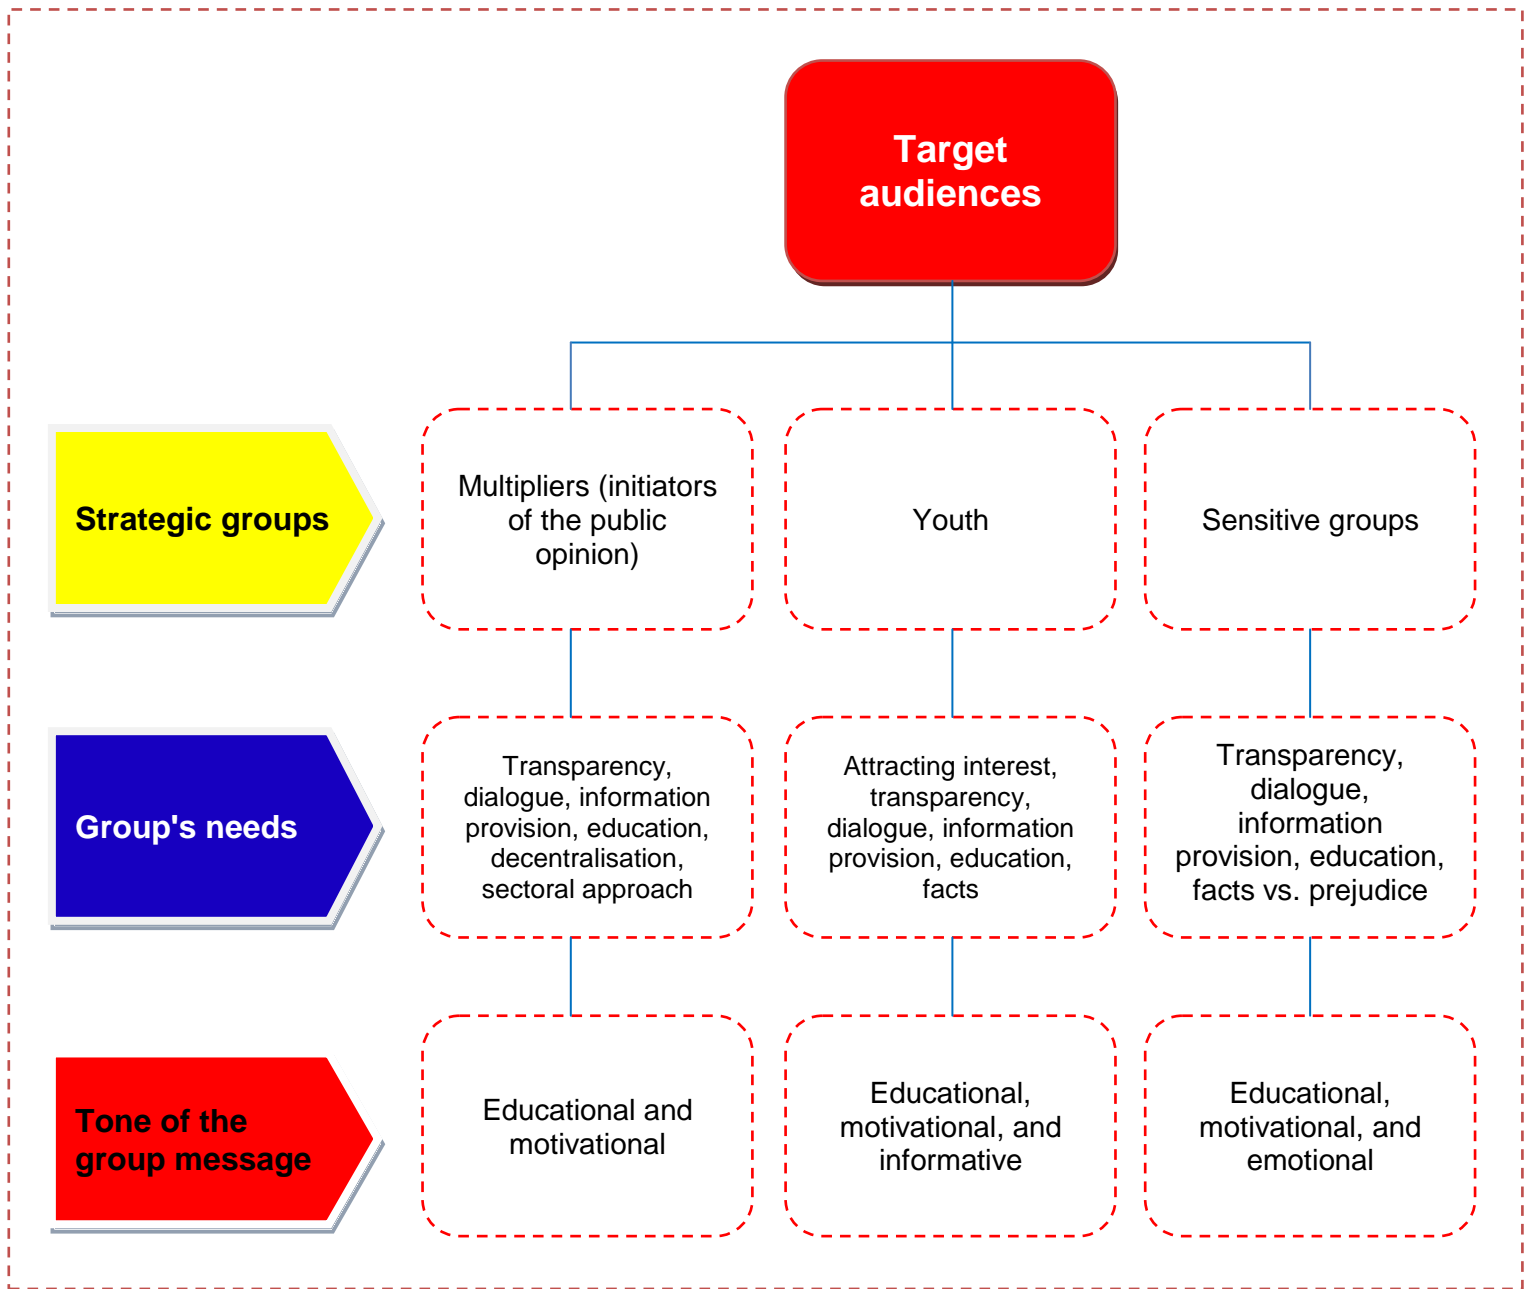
Target audiences

Strategic groups

Multipliers (initiators of the public opinion)

Youth

Sensitive groups

Group's needs

Transparency, dialogue, information provision, education, decentralisation, sectoral approach

Attracting interest, transparency, dialogue, information provision, education, facts

Transparency, dialogue, information provision, education, facts vs. prejudice

Tone of the group message

Educational and motivational

Educational, motivational, and informative

Educational, motivational, and emotional